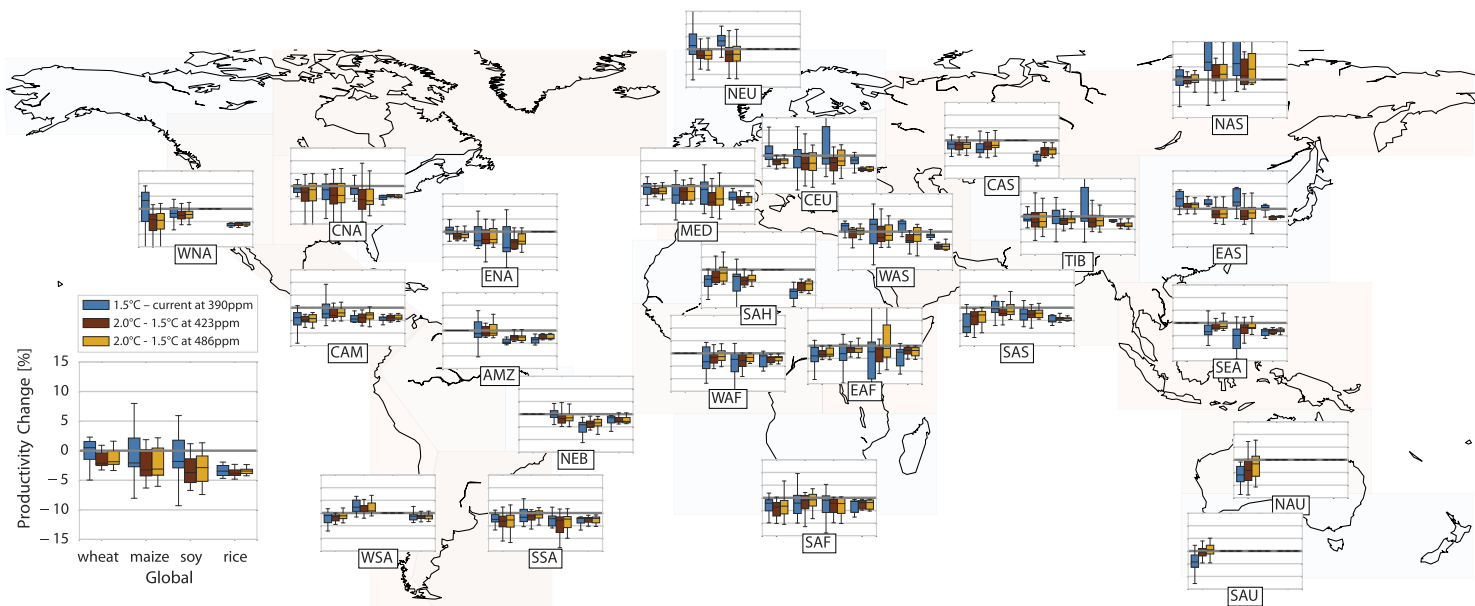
NEU

NAS

CAS

CEU

WNA

CNA

MED

ENA

TIB

EAS

WAS

SAH

1.5°C – current at 390ppm
2.0°C - 1.5°C at 423ppm
2.0°C - 1.5°C at 486ppm

CAM

SAS

AMZ

SEA

WAF

EAF

Productivity Change [%]
15
10
5
0
−5
−10
−15
wheat maize soy rice
Global

NEB

NAU

WSA

SSA

SAF

SAU